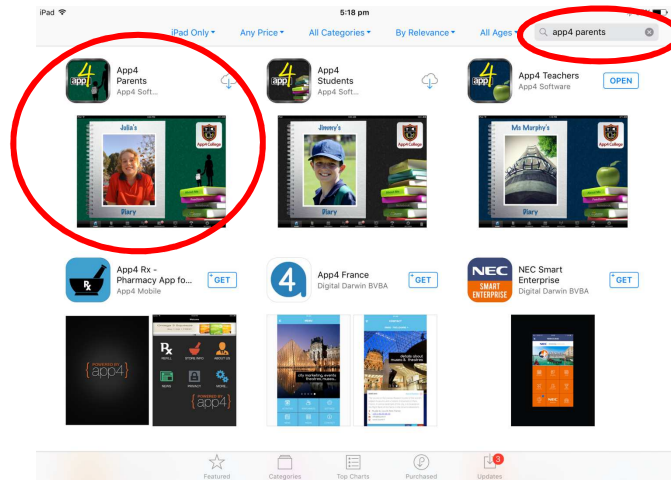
iPad
5:18 pm
iPad Only ▾ Any Price ▾ All Categories ▾ By Relevance ▾ All Ages ▾
app4 parents

App4 Parents
App4 Soft...
Julia's
App4 College
Diary

App4 Students
App4 Soft...
Jimmy's
App4 College
Diary

App4 Teachers
App4 Software
OPEN
Ms Murphy's
App4 College
Diary

App4 Rx - Pharmacy App fo...
App4 Mobile
GET
{app4}
Rx
REFILL
STORE INFO
ABOUT US
NEWS
PRIVACY
SERVICES
POWERED BY
{app4}

App4 France
Digital Darwin BVBA
GET

NEC Smart Enterprise
Digital Darwin BVBA
GET
NEC
SMART ENTERPRISE

Featured
Categories
Top Charts
Purchased
3
Updates